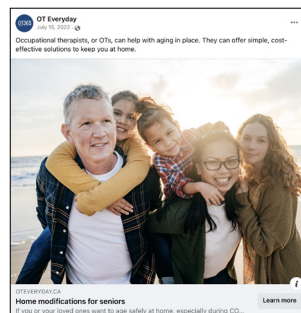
OT Everyday
July 13, 2023 · 

Occupational therapists, or OTs, can help with aging in place. They can offer simple, cost-effective solutions to keep you at home.

OTEVERYDAY.CA
Home modifications for seniors
If you or your loved ones want to age safely at home, especially during CO...

Learn more